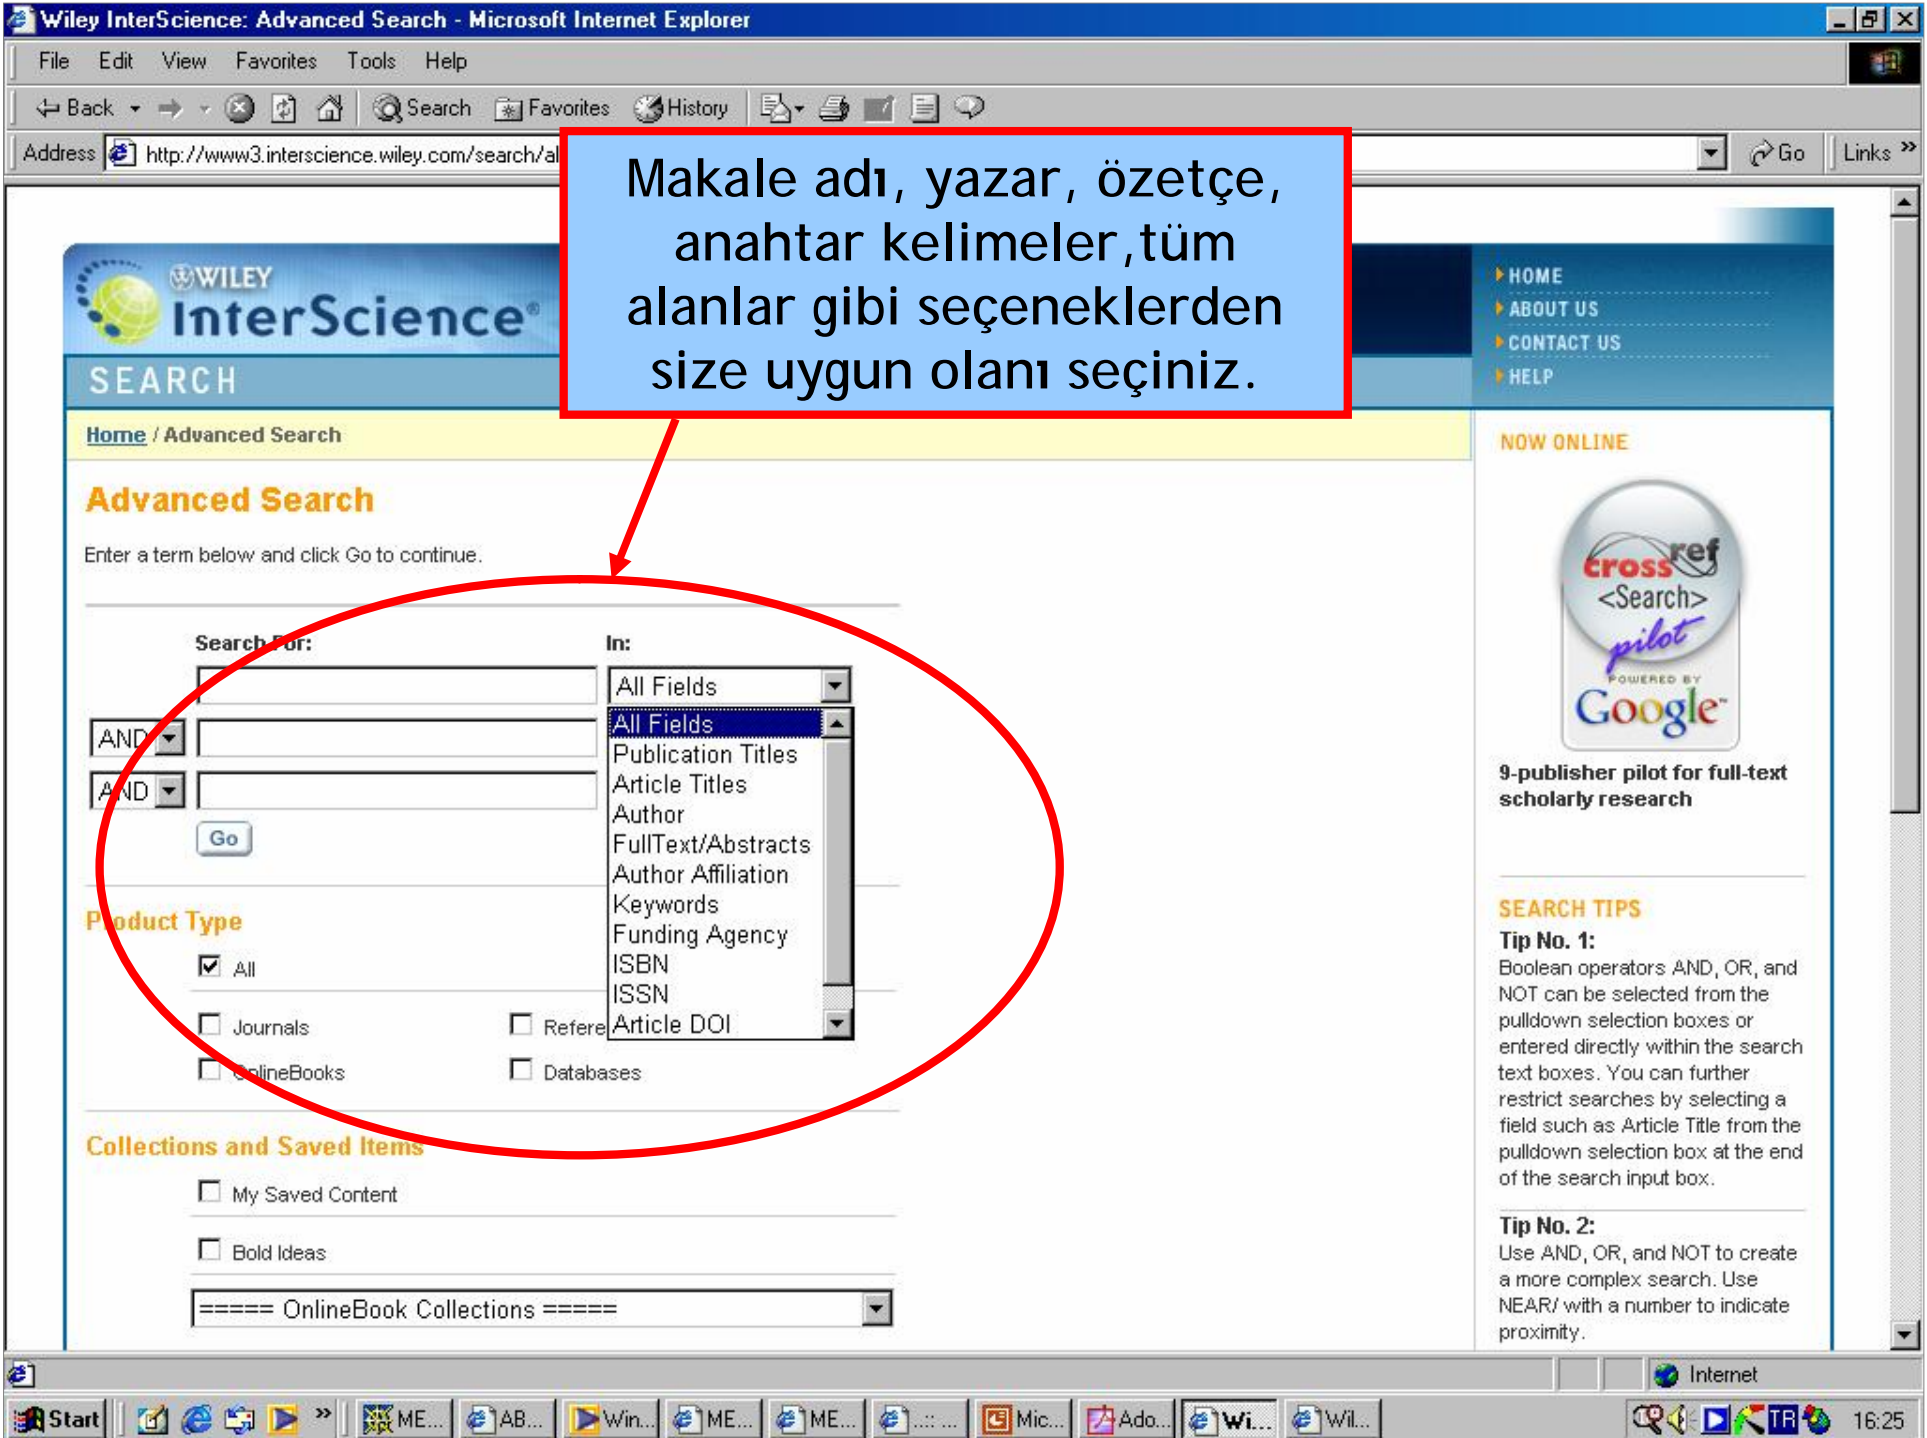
Wiley InterScience: Advanced Search - Microsoft Internet Explorer

File Edit View Favorites Tools Help

Back Search Favorites History

Address http://www3.interscience.wiley.com/search/al

Go Links »

Makale adı, yazar, özetçe, anahtar kelimeler,tüm alanlar gibi seçeneklerden size uygun olanı seçiniz.

WILEY InterScience®

SEARCH

HOME
ABOUT US
CONTACT US
HELP

Home / Advanced Search

Advanced Search

Enter a term below and click Go to continue.

Search For:

In:

All Fields

AND

AND

Go

All Fields
Publication Titles
Article Titles
Author
FullText/Abstracts
Author Affiliation
Keywords
Funding Agency
ISBN
ISSN
Article DOI

Product Type

All

Journals

Refere

OnlineBooks

Databases

Collections and Saved Items

My Saved Content

Bold Ideas

===== OnlineBook Collections =====

NOW ONLINE

crossref <Search> pilot POWERED BY Google

9-publisher pilot for full-text scholarly research

SEARCH TIPS

Tip No. 1:
Boolean operators AND, OR, and NOT can be selected from the pulldown selection boxes or entered directly within the search text boxes. You can further restrict searches by selecting a field such as Article Title from the pulldown selection box at the end of the search input box.

Tip No. 2:
Use AND, OR, and NOT to create a more complex search. Use NEAR/ with a number to indicate proximity.

Internet

Start ME... AB... Win... ME... ME... ... Mic... Ado... Wi... Wil... TR 16:25